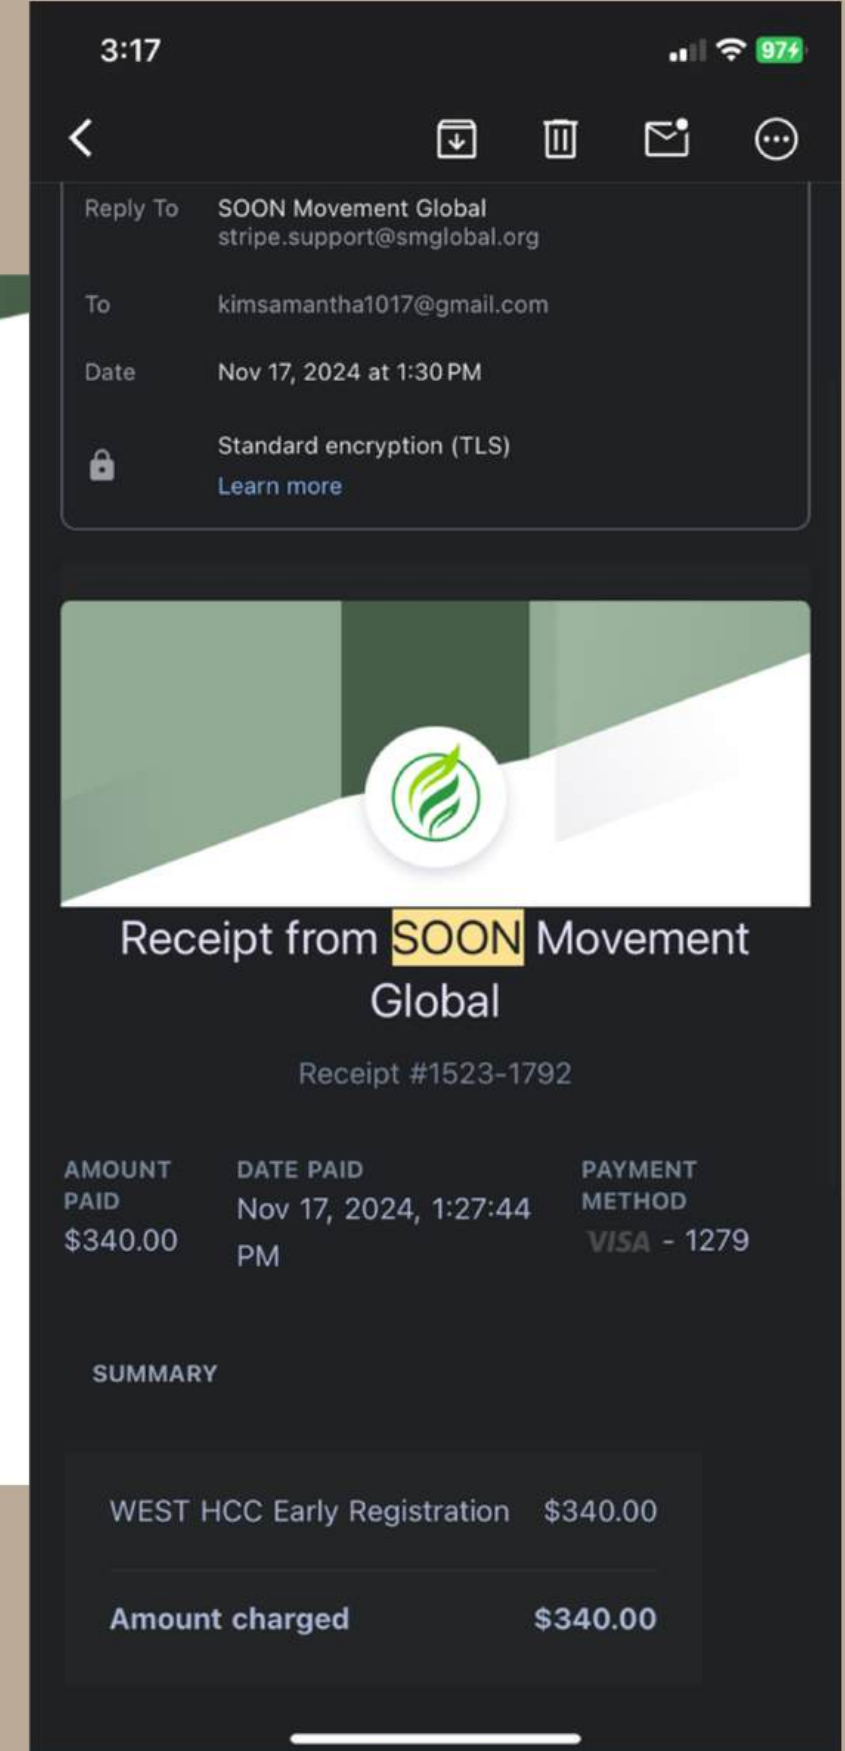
3:17

97

Reply To SOON Movement Global
stripe.support@smglobal.org

To kimsamantha1017@gmail.com

Date Nov 17, 2024 at 1:30 PM

Standard encryption (TLS)
Learn more

Receipt from SOON Movement Global

Receipt #1523-1792

AMOUNT PAID
$340.00

DATE PAID
Nov 17, 2024, 1:27:44 PM

PAYMENT METHOD
VISA - 1279

SUMMARY

| WEST HCC Early Registration | $340.00 |
|---|---|
| **Amount charged** | **$340.00** |